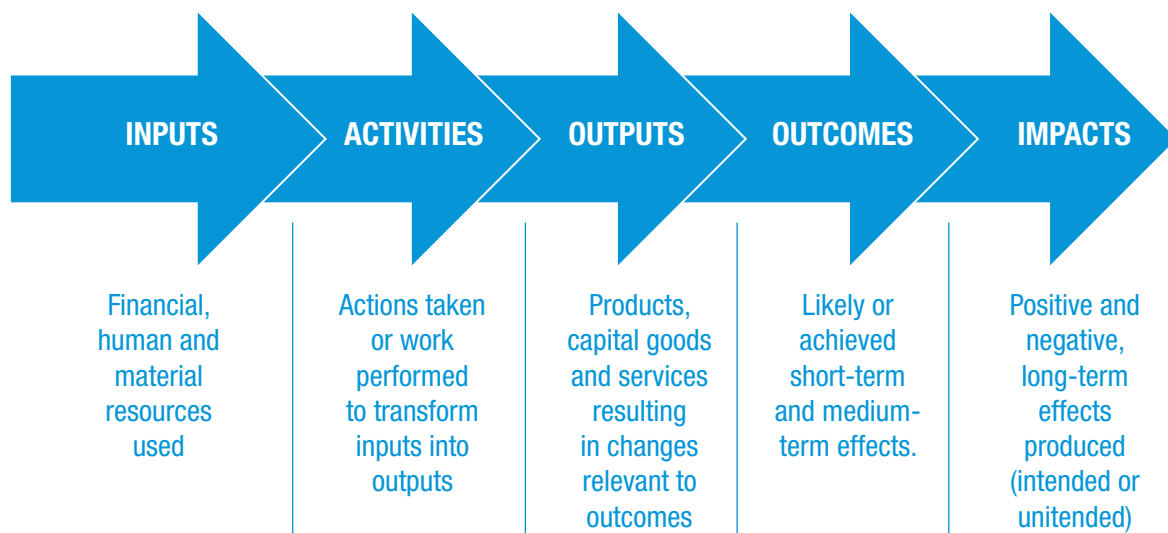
INPUTS

ACTIVITIES

OUTPUTS

OUTCOMES

IMPACTS

Financial, human and material resources used

Actions taken or work performed to transform inputs into outputs

Products, capital goods and services resulting in changes relevant to outcomes

Likely or achieved short-term and medium-term effects.

Positive and negative, long-term effects produced (intended or unintended)